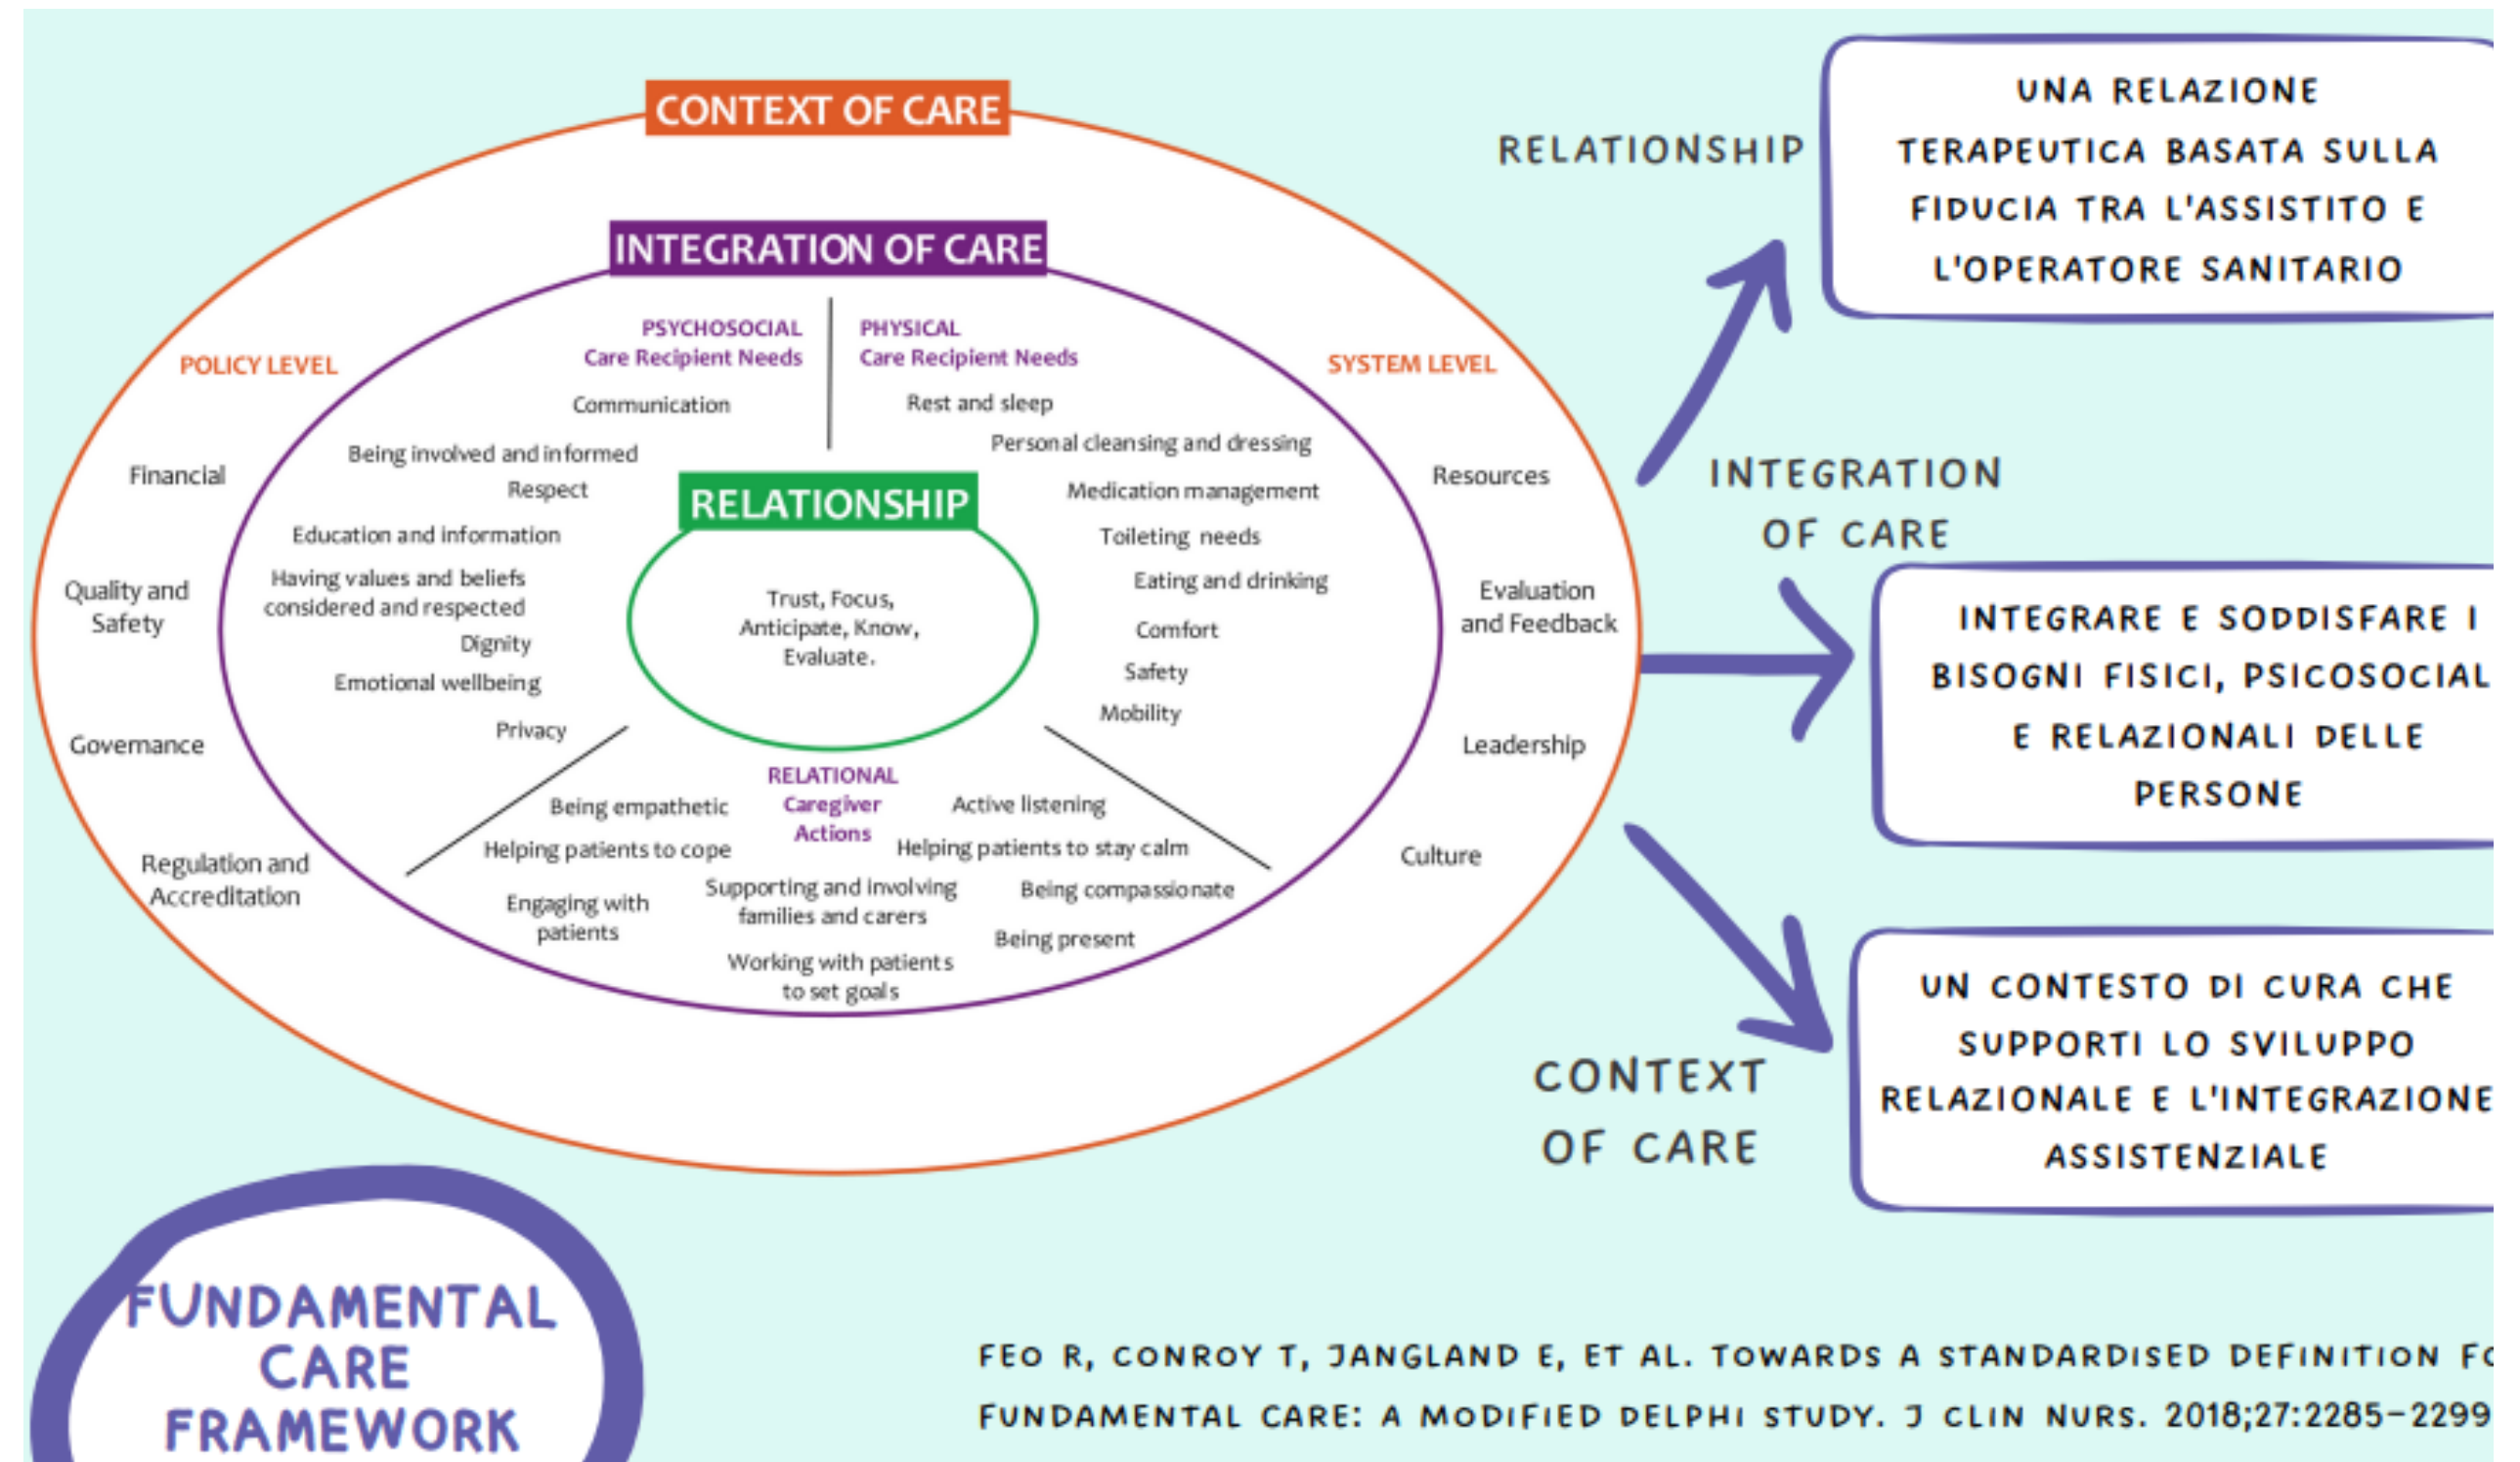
CONTEXT OF CARE

INTEGRATION OF CARE

POLICY LEVEL

PSYCHOSOCIAL
Care Recipient Needs

PHYSICAL
Care Recipient Needs

SYSTEM LEVEL

Communication

Rest and sleep

Being involved and informed

Personal cleansing and dressing

Financial

Respect

RELATIONSHIP

Medication management

Resources

Education and information

Toileting needs

Having values and beliefs considered and respected

Eating and drinking

Quality and Safety

Trust, Focus, Anticipate, Know, Evaluate.

Evaluation and Feedback

Dignity

Comfort

Emotional wellbeing

Safety

Mobility

Privacy

Governance

Leadership

RELATIONAL
Caregiver
Actions

Being empathetic

Active listening

Helping patients to cope

Helping patients to stay calm

Regulation and Accreditation

Culture

Supporting and involving families and carers

Being compassionate

Engaging with patients

Being present

Working with patients to set goals

RELATIONSHIP

UNA RELAZIONE TERAPEUTICA BASATA SULLA FIDUCIA TRA L'ASSISTITO E L'OPERATORE SANITARIO

INTEGRATION OF CARE

INTEGRARE E SODDISFARE I BISOGNI FISICI, PSICOSOCIAL E RELAZIONALI DELLE PERSONE

CONTEXT OF CARE

UN CONTESTO DI CURA CHE SUPPORTI LO SVILUPPO RELAZIONALE E L'INTEGRAZIONE ASSISTENZIALE

FUNDAMENTAL CARE FRAMEWORK

FEO R, CONROY T, JANGLAND E, ET AL. TOWARDS A STANDARDISED DEFINITION FO FUNDAMENTAL CARE: A MODIFIED DELPHI STUDY. J CLIN NURS. 2018;27:2285-2299